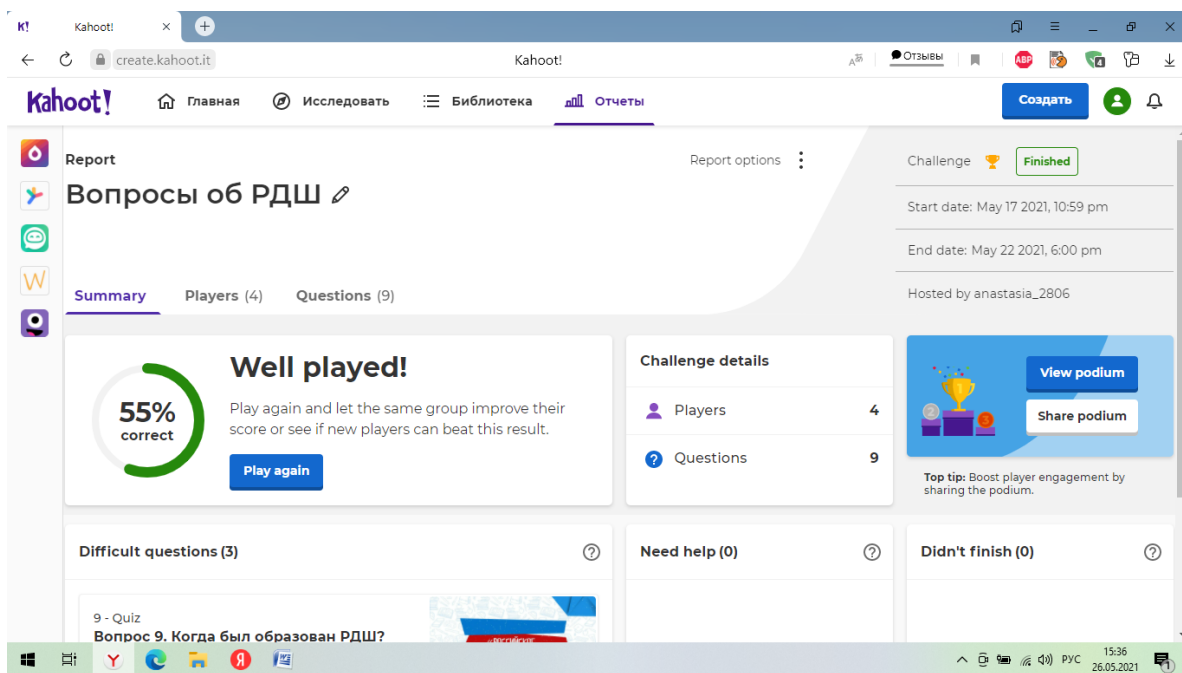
K! Kahoot! ×

create.kahoot.it Kahoot! Отзывы

Kahoot! Главная Исследовать Библиотека Отчеты Создать

Report

Вопросы об РДШ

Report options

Challenge Finished

Start date: May 17 2021, 10:59 pm

End date: May 22 2021, 6:00 pm

Hosted by anastasia_2806

Summary Players (4) Questions (9)

55% correct

Well played!

Play again and let the same group improve their score or see if new players can beat this result.

Play again

Challenge details

Players 4

Questions 9

View podium

Share podium

Top tip: Boost player engagement by sharing the podium.

Difficult questions (3)

Need help (0)

Didn't finish (0)

9 - Quiz

Вопрос 9. Когда был образован РДШ?

РУС 15:36 26.05.2021